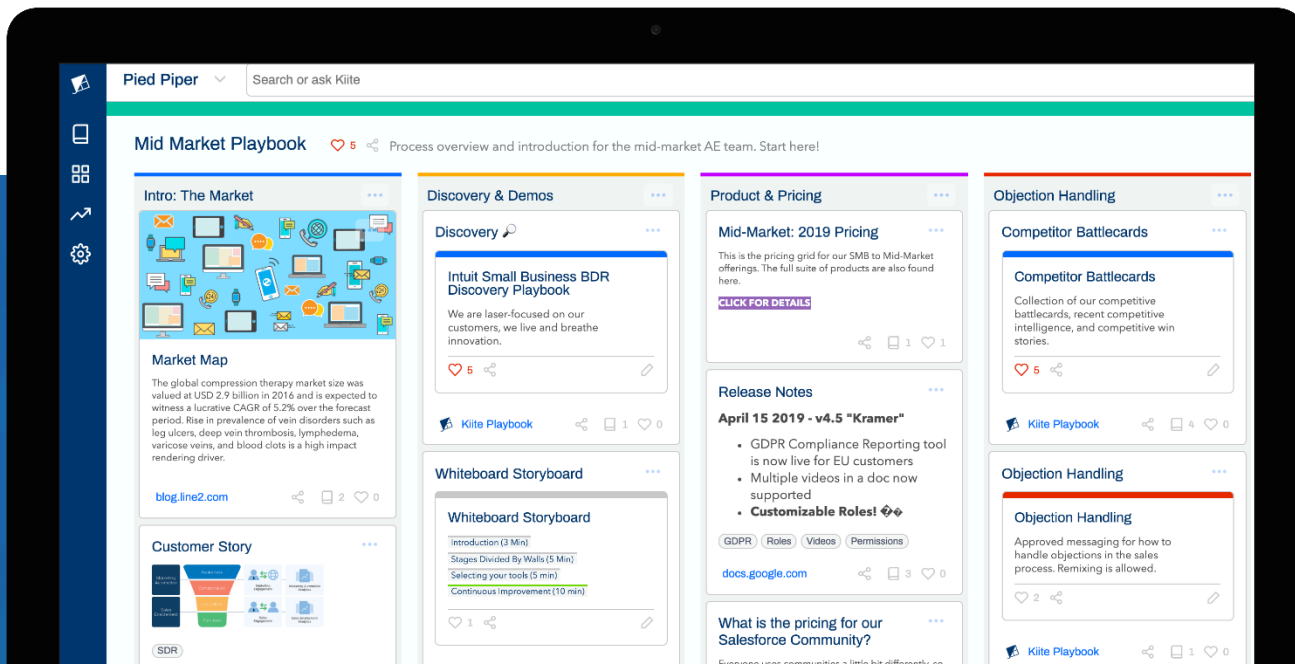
Pied Piper

Search or ask Kiite

Mid Market Playbook 5 Process overview and introduction for the mid-market AE team. Start here!

Intro: The Market

Market Map

The global compression therapy market size was valued at USD 2.9 billion in 2016 and is expected to witness a lucrative CAGR of 5.2% over the forecast period. Rise in prevalence of vein disorders such as leg ulcers, deep vein thrombosis, lymphedema, varicose veins, and blood clots is a high impact rendering driver.

blog.line2.com 2 0

Customer Story

SDR

Discovery & Demos

Discovery

Intuit Small Business BDR Discovery Playbook

We are laser-focused on our customers, we live and breathe innovation.

5

Kiite Playbook 1 0

Whiteboard Storyboard

Whiteboard Storyboard

Introduction (3 Min)

Stages Divided By Walls (5 Min)

Selecting your tools (5 min)

Continuous Improvement (10 min)

1

Product & Pricing

Mid-Market: 2019 Pricing

This is the pricing grid for our SMB to Mid-Market offerings. The full suite of products are also found here.

CLICK FOR DETAILS

1 1

Release Notes

April 15 2019 - v4.5 "Kramer"

- GDPR Compliance Reporting tool is now live for EU customers
- Multiple videos in a doc now supported
- **Customizable Roles! ��**

GDPR Roles Videos Permissions

docs.google.com 3 0

What is the pricing for our Salesforce Community?

Objection Handling

Competitor Battlecards

Competitor Battlecards

Collection of our competitive battlecards, recent competitive intelligence, and competitive win stories.

5

Kiite Playbook 4 0

Objection Handling

Objection Handling

Approved messaging for how to handle objections in the sales process. Remixing is allowed.

2

Kiite Playbook 1 0